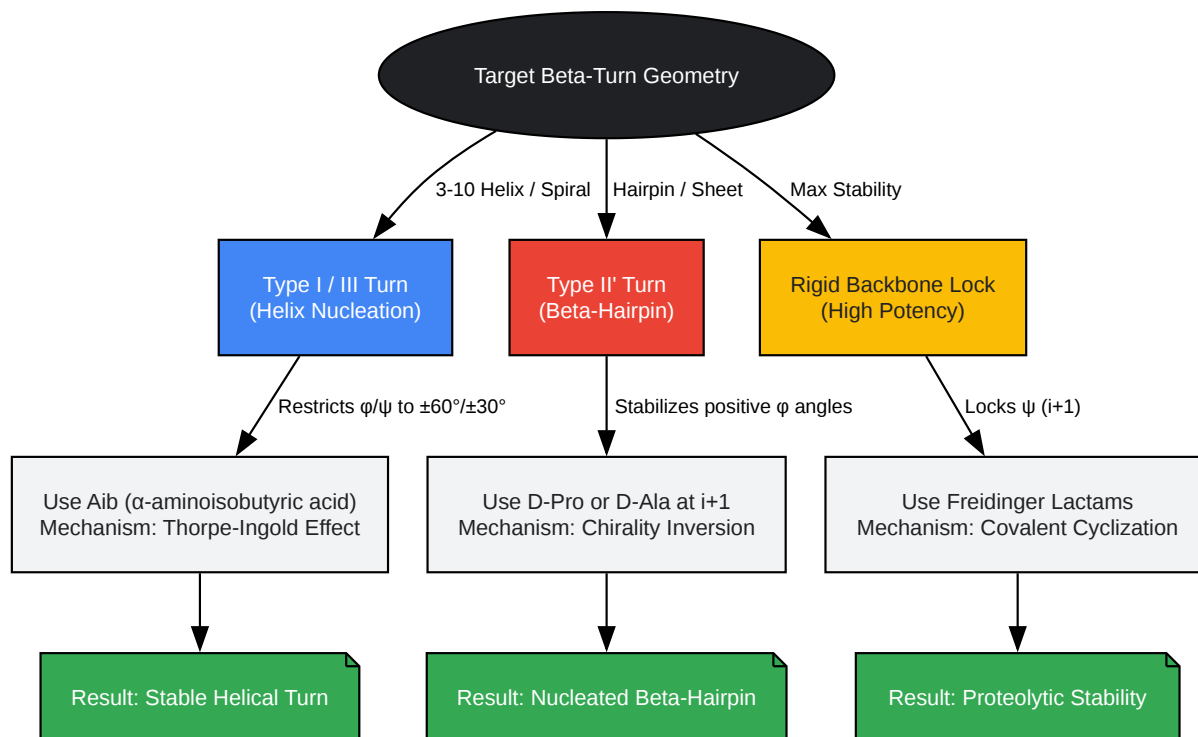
Target Beta-Turn Geometry

3-10 Helix / Spiral

Hairpin / Sheet

Max Stability

Type I / III Turn
(Helix Nucleation)

Type II' Turn
(Beta-Hairpin)

Rigid Backbone Lock
(High Potency)

Restricts φ/ψ to ±60°/±30°

Stabilizes positive φ angles

Locks ψ (i+1)

Use Aib (α-aminoisobutyric acid)
Mechanism: Thorpe-Ingold Effect

Use D-Pro or D-Ala at i+1
Mechanism: Chirality Inversion

Use Freidinger Lactams
Mechanism: Covalent Cyclization

Result: Stable Helical Turn

Result: Nucleated Beta-Hairpin

Result: Proteolytic Stability